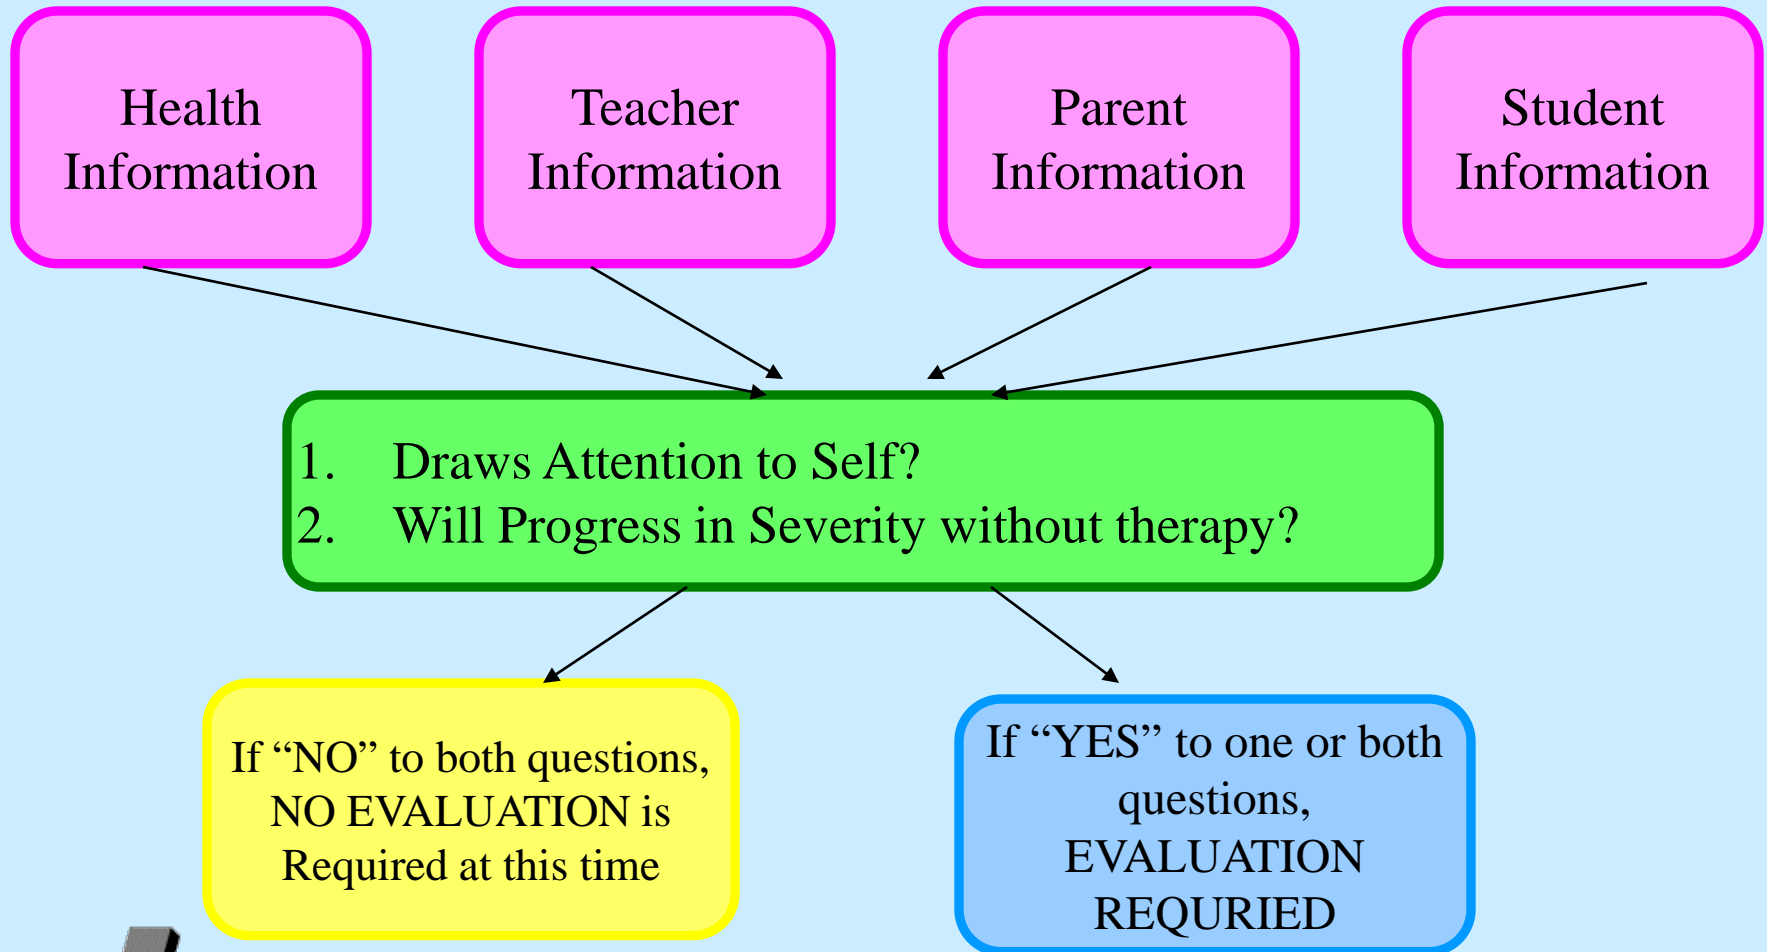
Health Information

Teacher Information

Parent Information

Student Information

1. Draws Attention to Self?
2. Will Progress in Severity without therapy?

If “NO” to both questions, NO EVALUATION is Required at this time

If “YES” to one or both questions, EVALUATION REQURIED